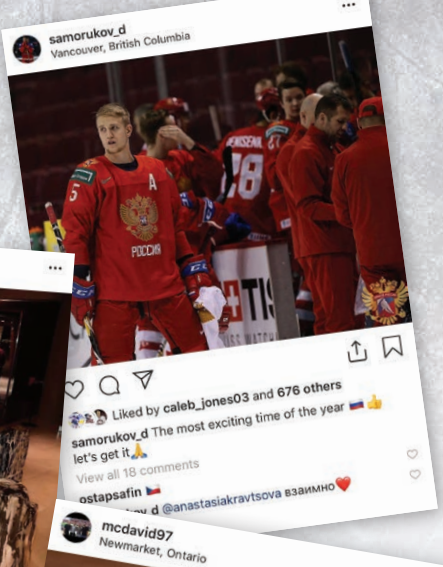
samorukov_d
Vancouver, British Columbia

5
A
РОССИЯ
28
TIS

Liked by caleb_jones03 and 676 others
samorukov_d The most exciting time of the year 🇷🇺👍 let's get it🙏
View all 18 comments
ostapsafin 🇨🇿
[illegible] @anastasiakravtsova взаимно❤️

mcdavid97
Newmarket, Ontario